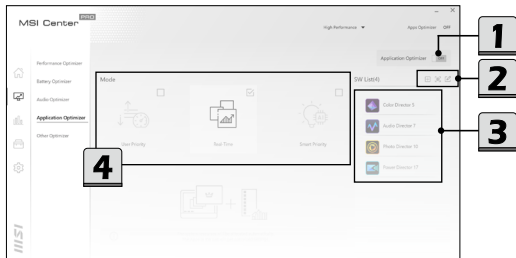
MSI Center PRO

High Performance ▼

Apps Optimizer OFF

Application Optimizer

1

Performance Optimizer

Battery Optimizer

Audio Optimizer

Application Optimizer

Other Optimizer

Mode

Cost Priority

Real Time

Smart Priority

4

SW List(4)

2

Color Director 5

Audio Director 7

Photo Director 10

Power Director 17

3